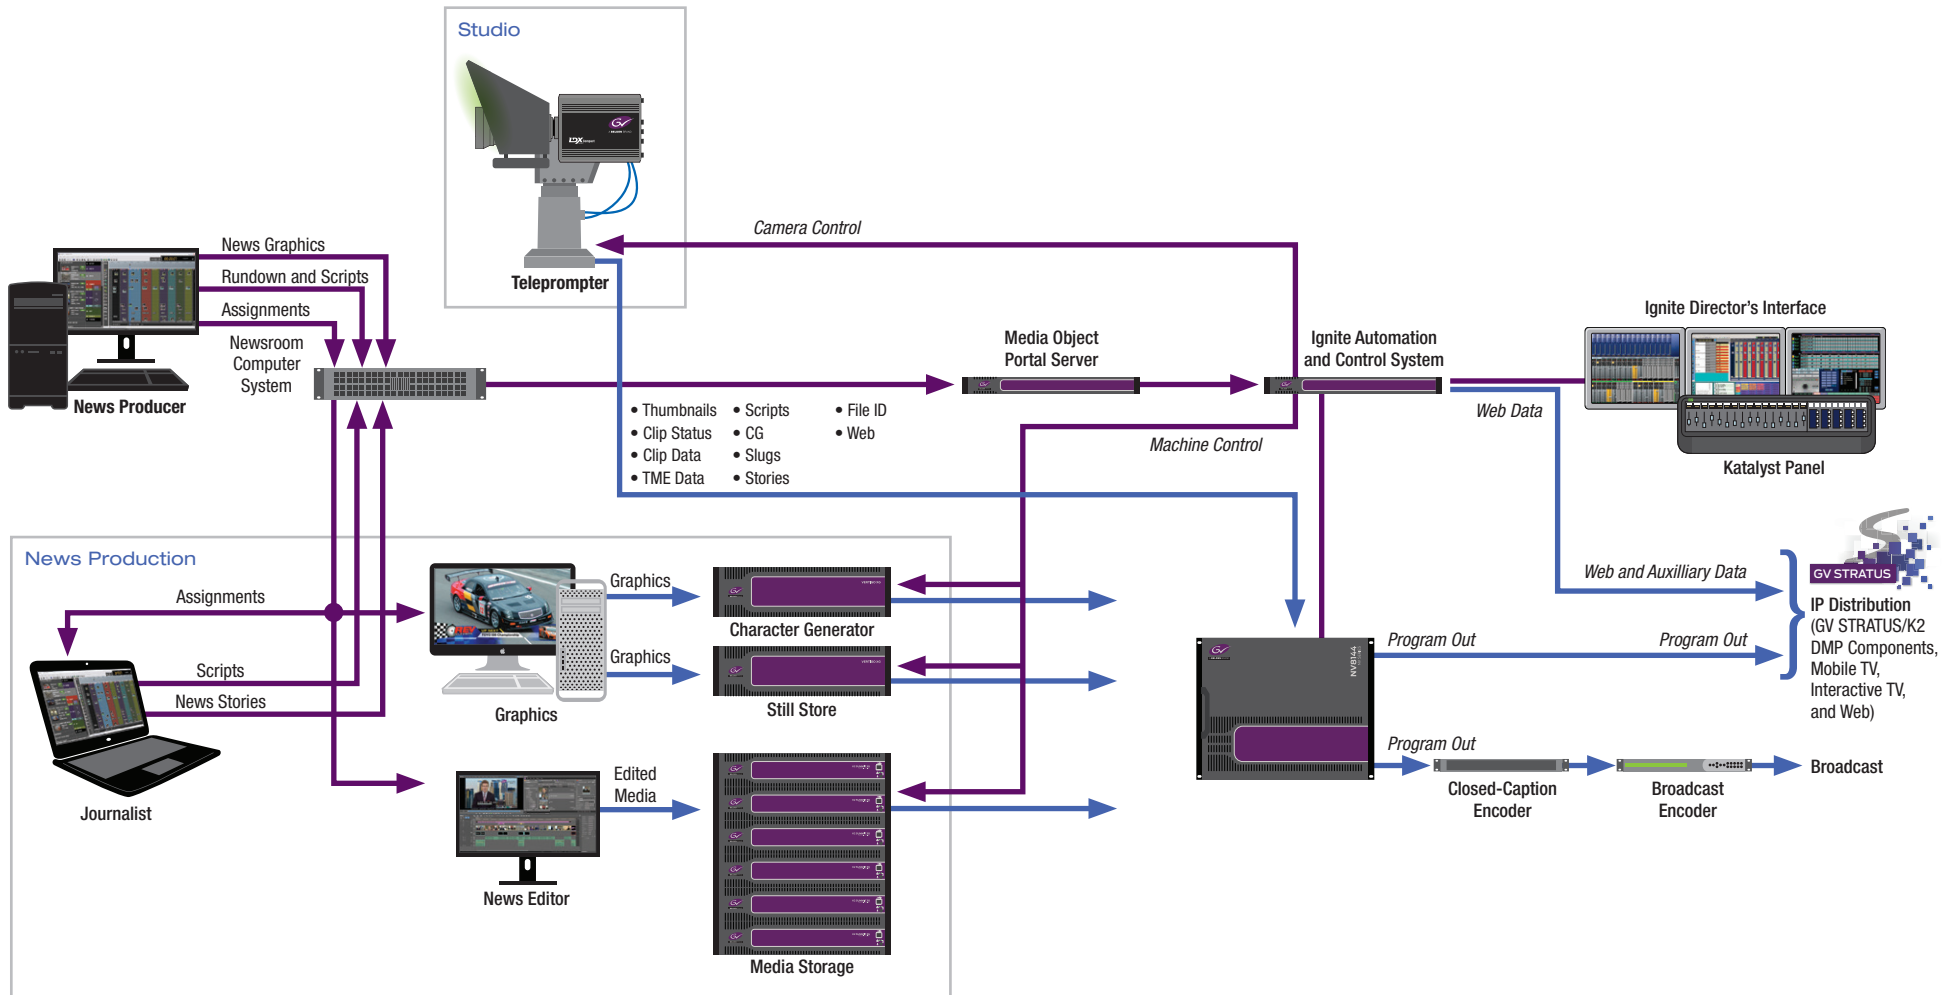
Studio

Teleprompter

Camera Control

News Graphics

Rundown and Scripts

Assignments

Newsroom Computer System

News Producer

Media Object Portal Server

Ignite Automation and Control System

Ignite Director's Interface

Katalyst Panel

Web Data

Machine Control

• Thumbnails
• Clip Status
• Clip Data
• TME Data

• Scripts
• CG
• Slugs
• Stories

• File ID
• Web

News Production

Assignments

Scripts

News Stories

Journalist

Graphics

Graphics

Graphics

Character Generator

Still Store

Edited Media

News Editor

Media Storage

Web and Auxilliary Data

GV STRATUS

IP Distribution
(GV STRATUS/K2 DMP Components, Mobile TV, Interactive TV, and Web)

Program Out

Program Out

Program Out

Closed-Caption Encoder

Broadcast Encoder

Broadcast